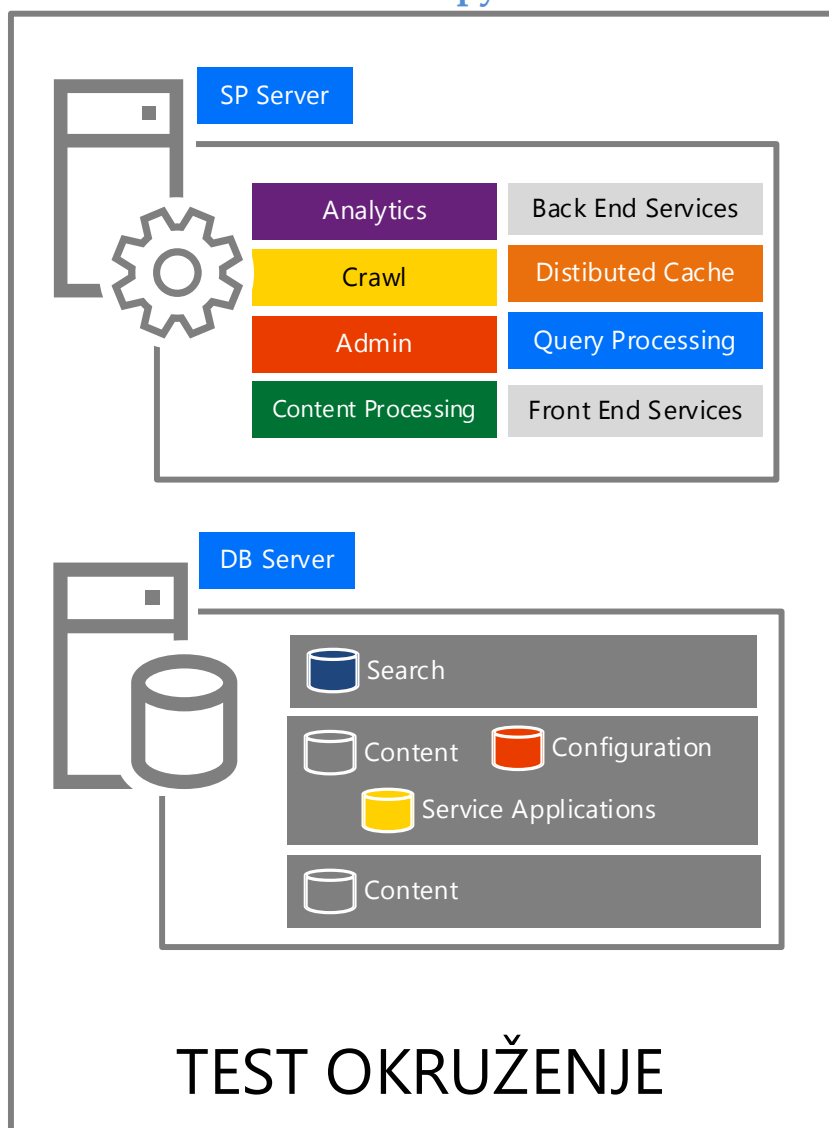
SP Server

Analytics

Back End Services

Crawl

Distibuted Cache

Admin

Query Processing

Content Processing

Front End Services

DB Server

Search

Content

Configuration

Service Applications

Content

TEST OKRUŽENJE